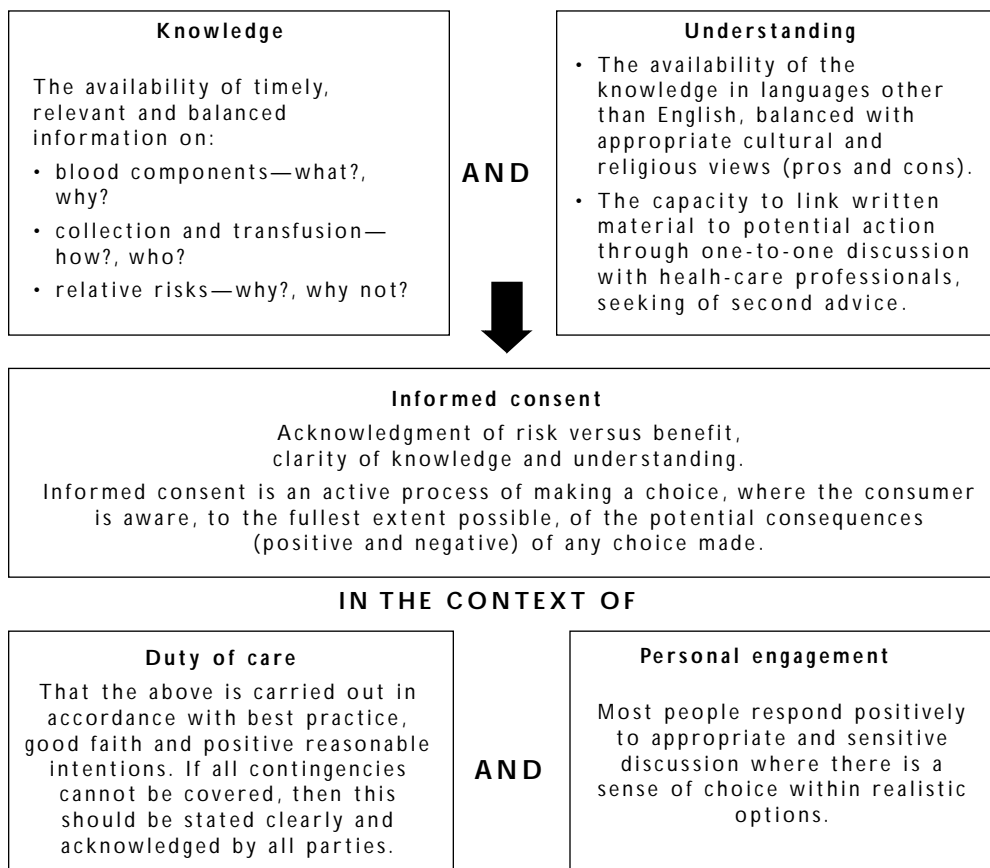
Knowledge

The availability of timely, relevant and balanced information on:

• blood components—what?, why?
• collection and transfusion—how?, who?
• relative risks—why?, why not?

AND

Understanding

• The availability of the knowledge in languages other than English, balanced with appropriate cultural and religious views (pros and cons).
• The capacity to link written material to potential action through one-to-one discussion with healh-care professionals, seeking of second advice.

Informed consent

Acknowledgment of risk versus benefit, clarity of knowledge and understanding.

Informed consent is an active process of making a choice, where the consumer is aware, to the fullest extent possible, of the potential consequences (positive and negative) of any choice made.

IN THE CONTEXT OF

Duty of care

That the above is carried out in accordance with best practice, good faith and positive reasonable intentions. If all contingencies cannot be covered, then this should be stated clearly and acknowledged by all parties.

AND

Personal engagement

Most people respond positively to appropriate and sensitive discussion where there is a sense of choice within realistic options.